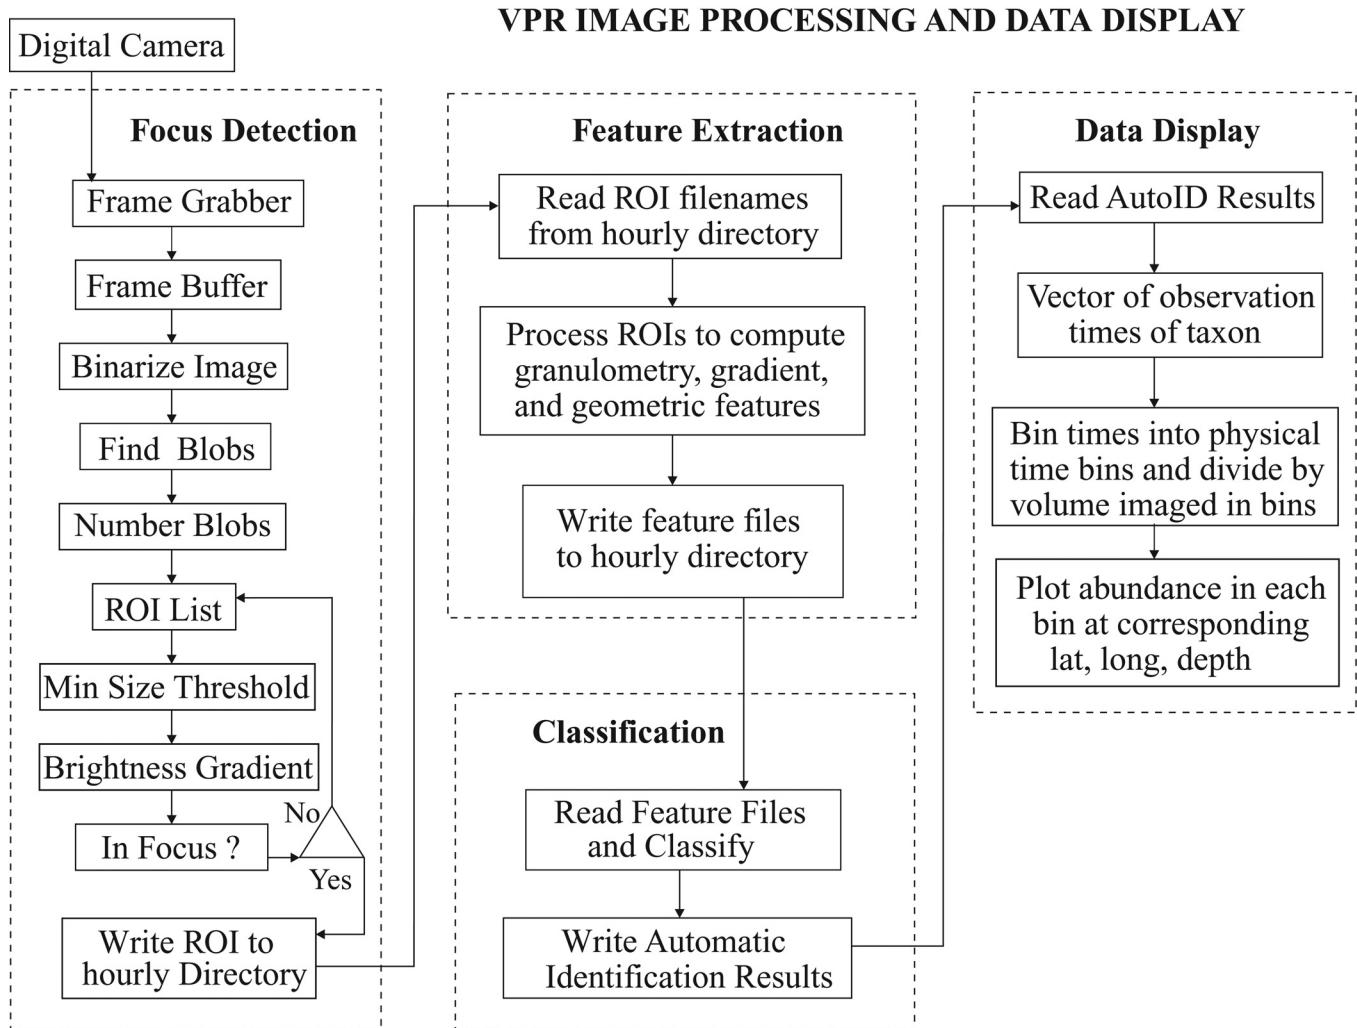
VPR IMAGE PROCESSING AND DATA DISPLAY

Digital Camera

Focus Detection

Frame Grabber

Frame Buffer

Binarize Image

Find Blobs

Number Blobs

ROI List

Min Size Threshold

Brightness Gradient

In Focus ?

No

Yes

Write ROI to hourly Directory

Feature Extraction

Read ROI filenames from hourly directory

Process ROIs to compute granulometry, gradient, and geometric features

Write feature files to hourly directory

Classification

Read Feature Files and Classify

Write Automatic Identification Results

Data Display

Read AutoID Results

Vector of observation times of taxon

Bin times into physical time bins and divide by volume imaged in bins

Plot abundance in each bin at corresponding lat, long, depth